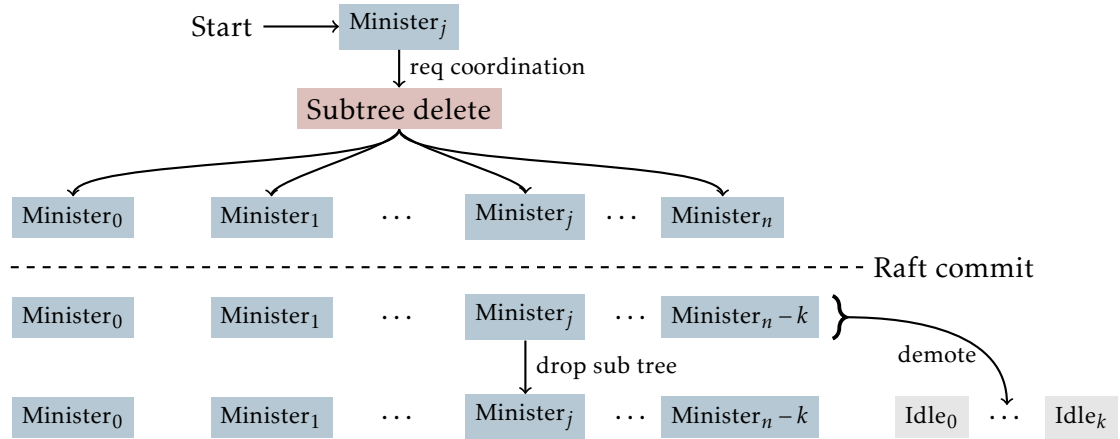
Start
Minister$_j$
req coordination
Subtree delete
Minister$_0$ Minister$_1$ $\cdots$ Minister$_j$ $\cdots$ Minister$_n$
Raft commit
Minister$_0$ Minister$_1$ $\cdots$ Minister$_j$ $\cdots$ Minister$_{n-k}$
drop sub tree
demote
Minister$_0$ Minister$_1$ $\cdots$ Minister$_j$ $\cdots$ Minister$_{n-k}$
Idle$_0$ $\cdots$ Idle$_k$